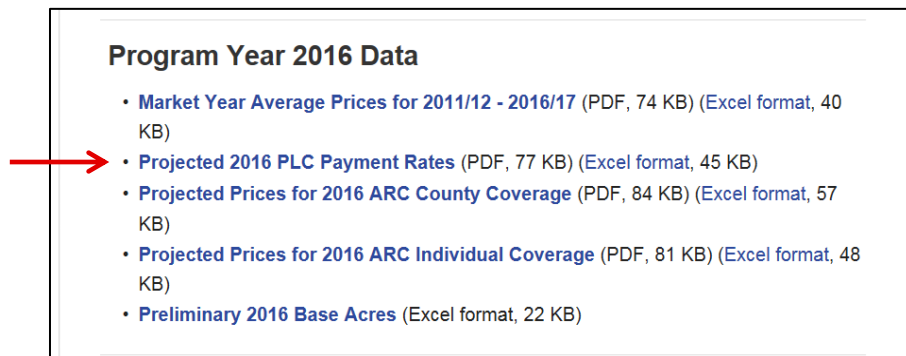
Program Year 2016 Data

- Market Year Average Prices for 2011/12 - 2016/17 (PDF, 74 KB) (Excel format, 40 KB)
- Projected 2016 PLC Payment Rates (PDF, 77 KB) (Excel format, 45 KB)
- Projected Prices for 2016 ARC County Coverage (PDF, 84 KB) (Excel format, 57 KB)
- Projected Prices for 2016 ARC Individual Coverage (PDF, 81 KB) (Excel format, 48 KB)
- Preliminary 2016 Base Acres (Excel format, 22 KB)